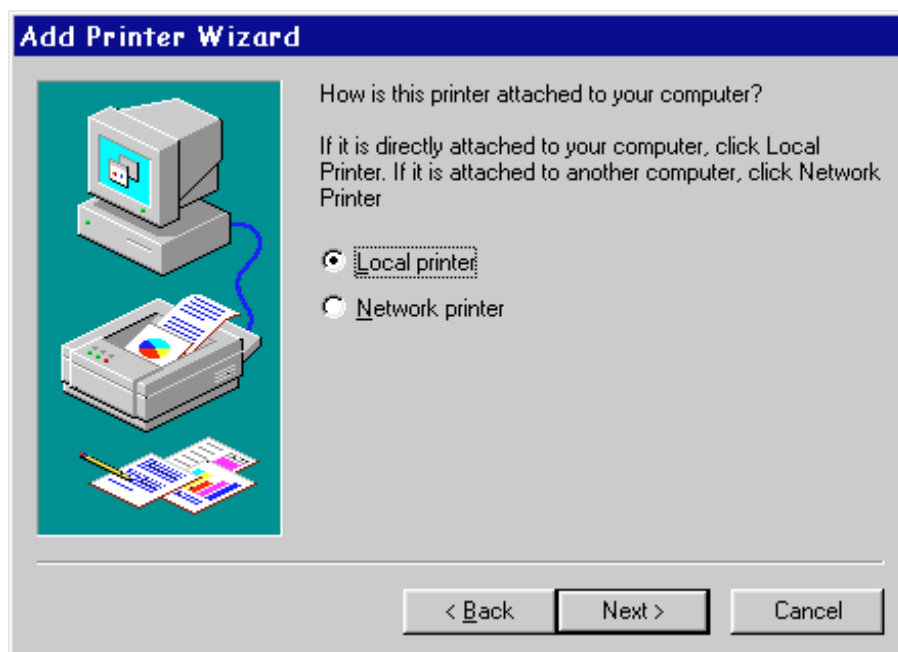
Add Printer Wizard

How is this printer attached to your computer?

If it is directly attached to your computer, click Local Printer. If it is attached to another computer, click Network Printer

Local printer

Network printer

< Back

Next >

Cancel